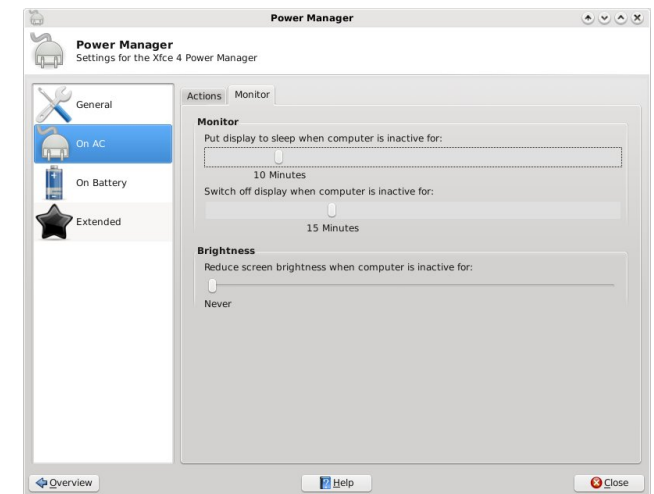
Power Manager

Power Manager
Settings for the Xfce 4 Power Manager

General
On AC
On Battery
Extended

Actions
Monitor

Monitor
Put display to sleep when computer is inactive for:
10 Minutes
Switch off display when computer is inactive for:
15 Minutes

Brightness
Reduce screen brightness when computer is inactive for:
Never

Overview
Help
Close